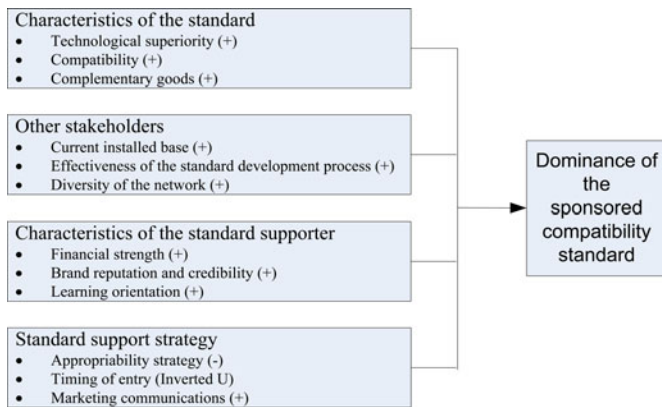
Characteristics of the standard
- Technological superiority (+)
- Compatibility (+)
- Complementary goods (+)

Other stakeholders
- Current installed base (+)
- Effectiveness of the standard development process (+)
- Diversity of the network (+)

Characteristics of the standard supporter
- Financial strength (+)
- Brand reputation and credibility (+)
- Learning orientation (+)

Standard support strategy
- Appropriability strategy (-)
- Timing of entry (Inverted U)
- Marketing communications (+)

Dominance of the sponsored compatibility standard